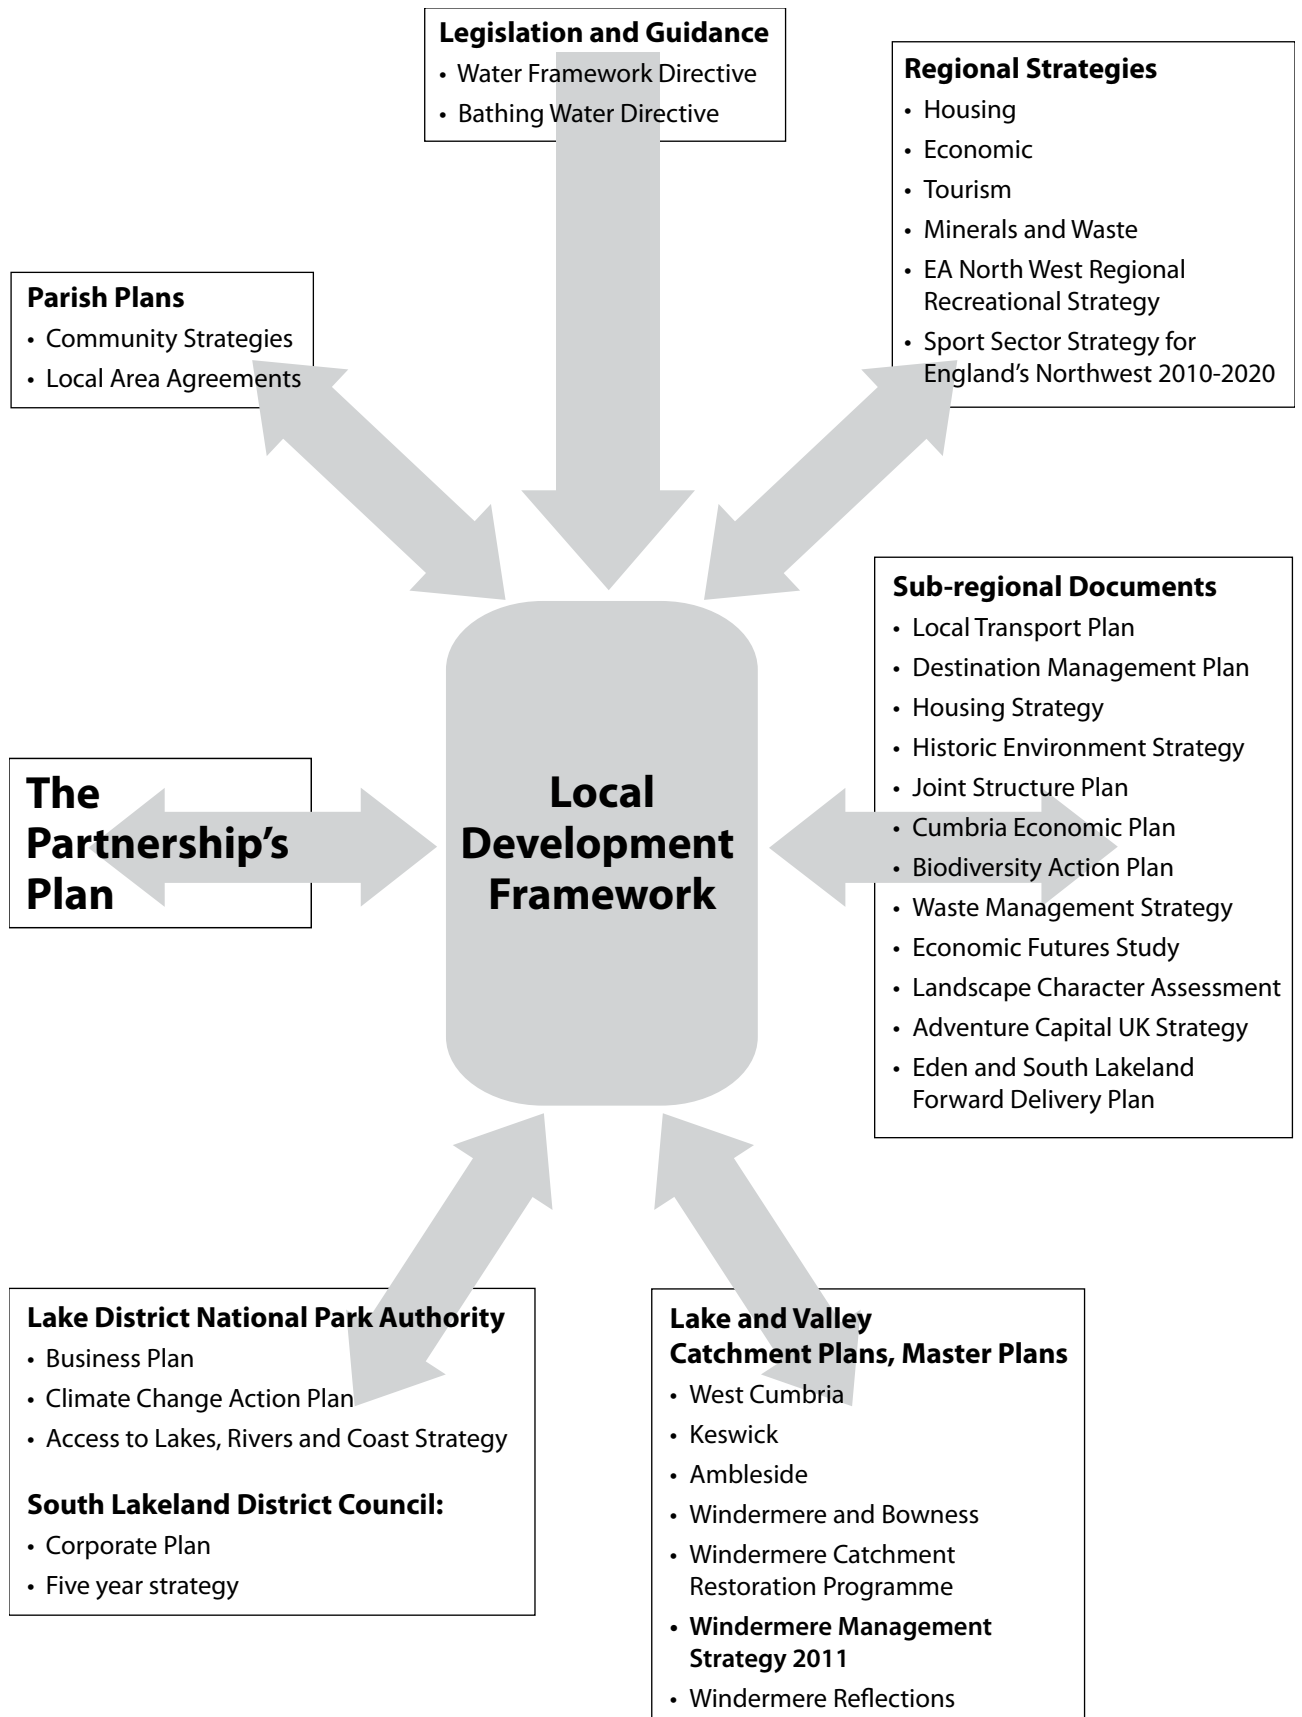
**Legislation and Guidance**
- Water Framework Directive
- Bathing Water Directive

**Regional Strategies**
- Housing
- Economic
- Tourism
- Minerals and Waste
- EA North West Regional Recreational Strategy
- Sport Sector Strategy for England's Northwest 2010-2020

**Parish Plans**
- Community Strategies
- Local Area Agreements

**Sub-regional Documents**
- Local Transport Plan
- Destination Management Plan
- Housing Strategy
- Historic Environment Strategy
- Joint Structure Plan
- Cumbria Economic Plan
- Biodiversity Action Plan
- Waste Management Strategy
- Economic Futures Study
- Landscape Character Assessment
- Adventure Capital UK Strategy
- Eden and South Lakeland Forward Delivery Plan

**The Partnership's Plan**

**Local Development Framework**

**Lake District National Park Authority**
- Business Plan
- Climate Change Action Plan
- Access to Lakes, Rivers and Coast Strategy

**South Lakeland District Council:**
- Corporate Plan
- Five year strategy

**Lake and Valley Catchment Plans, Master Plans**
- West Cumbria
- Keswick
- Ambleside
- Windermere and Bowness
- Windermere Catchment Restoration Programme
- **Windermere Management Strategy 2011**
- Windermere Reflections